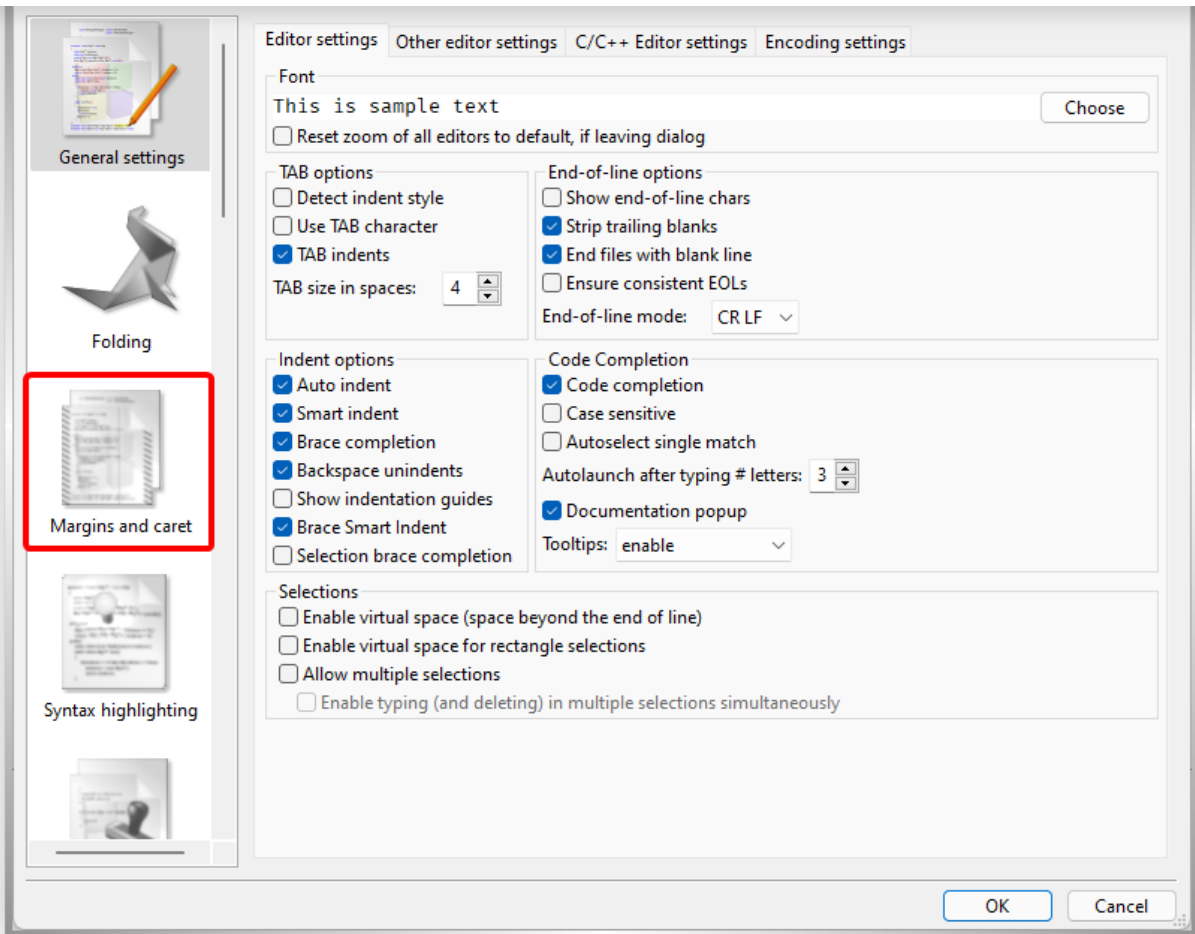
General settings

Folding

Margins and caret

Syntax highlighting

Editor settings | Other editor settings | C/C++ Editor settings | Encoding settings

Font
This is sample text
Choose
Reset zoom of all editors to default, if leaving dialog

TAB options
Detect indent style
Use TAB character
TAB indents
TAB size in spaces: 4

End-of-line options
Show end-of-line chars
Strip trailing blanks
End files with blank line
Ensure consistent EOLs
End-of-line mode: CR LF

Indent options
Auto indent
Smart indent
Brace completion
Backspace unindents
Show indentation guides
Brace Smart Indent
Selection brace completion

Code Completion
Code completion
Case sensitive
Autoselect single match
Autolaunch after typing # letters: 3
Documentation popup
Tooltips: enable

Selections
Enable virtual space (space beyond the end of line)
Enable virtual space for rectangle selections
Allow multiple selections
Enable typing (and deleting) in multiple selections simultaneously

OK
Cancel